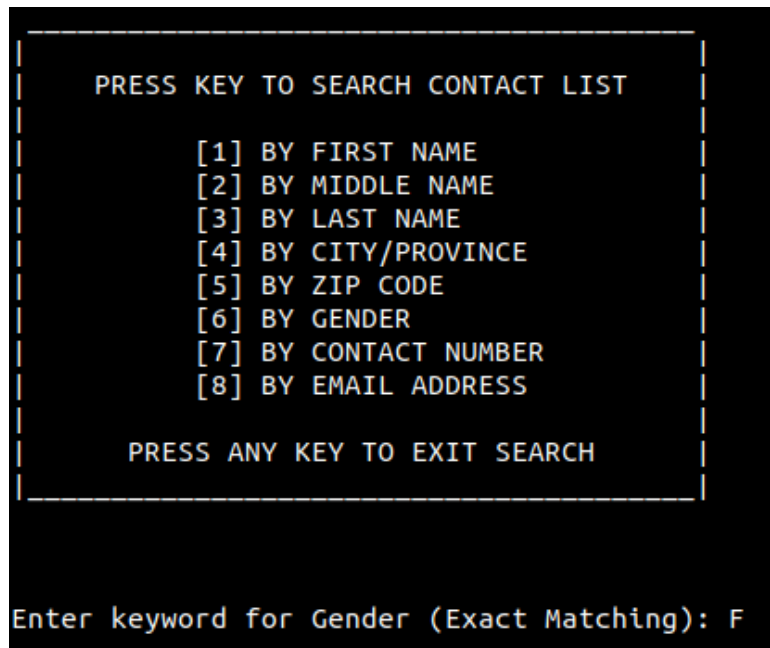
PRESS KEY TO SEARCH CONTACT LIST

[1] BY FIRST NAME
[2] BY MIDDLE NAME
[3] BY LAST NAME
[4] BY CITY/PROVINCE
[5] BY ZIP CODE
[6] BY GENDER
[7] BY CONTACT NUMBER
[8] BY EMAIL ADDRESS

PRESS ANY KEY TO EXIT SEARCH

Enter keyword for Gender (Exact Matching): F